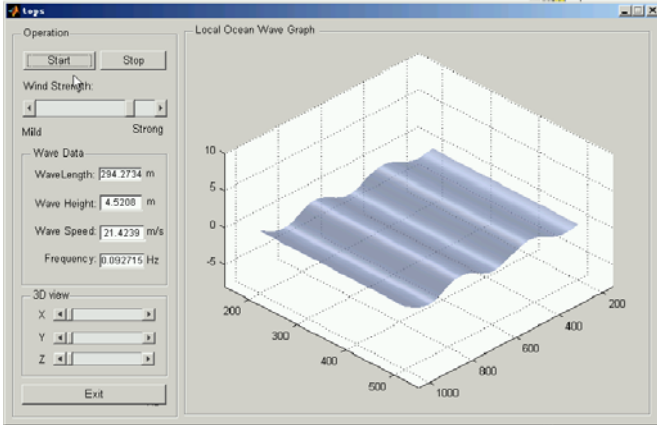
teps

Operation

Start

Stop

Wind Strength:

Mild

Strong

Wave Data

WaveLength: 294.2734 m

Wave Height: 4.5208 m

Wave Speed: 21.4239 m/s

Frequency: 0.092715 Hz

3D view

X

Y

Z

Exit

Local Ocean Wave Graph

10
5
0
-5

200
300
400
500

200
400
600
800
1000